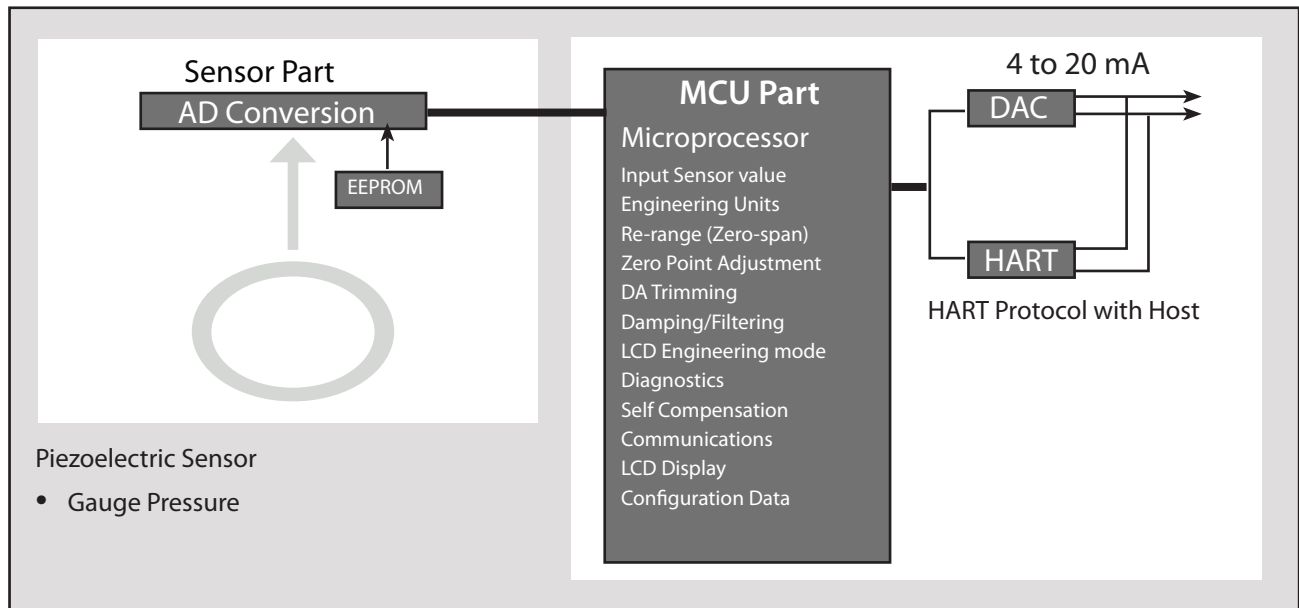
Sensor Part
AD Conversion
EEPROM

MCU Part
Microprocessor
Input Sensor value
Engineering Units
Re-range (Zero-span)
Zero Point Adjustment
DA Trimming
Damping/Filtering
LCD Engineering mode
Diagnostics
Self Compensation
Communications
LCD Display
Configuration Data

4 to 20 mA
DAC
HART
HART Protocol with Host

Piezoelectric Sensor
• Gauge Pressure